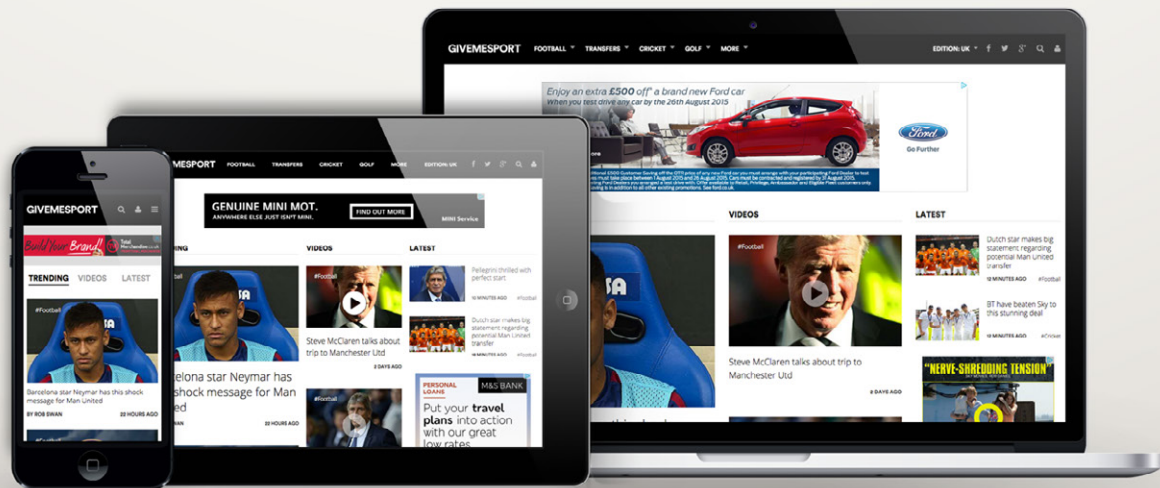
GIVEMESPORT FOOTBALL TRANSFERS CRICKET GOLF MORE EDITION: UK

Enjoy an extra £500 off* a brand new Ford car
When you test drive any car by the 26th August 2015

Ford
Go Further

VIDEOS

LATEST

#Football

Steve McClaren talks about trip to Manchester Utd

2 DAYS AGO

Dutch star makes big statement regarding potential Man United transfer

10 MINUTES AGO #Football

BT have beaten Sky to this stunning deal

10 MINUTES AGO #Cricket

"NERVE-SHREDDING TENSION"

GIVEMESPORT FOOTBALL TRANSFERS CRICKET GOLF MORE EDITION: UK

GENUINE MINI MOT.
ANYWHERE ELSE JUST ISN'T MINI.
FIND OUT MORE
MINI Service

VIDEOS

LATEST

#Football

Steve McClaren talks about trip to Manchester Utd

2 DAYS AGO

Pellegrini thrilled with perfect start

10 MINUTES AGO #Football

Dutch star makes big statement regarding potential Man United transfer

10 MINUTES AGO #Football

celona star Neymar has shock message for Man ted

22 HOURS AGO

#Football

M&S BANK
PERSONAL LOANS
Put your travel plans into action with our great low rates

GIVEMESPORT

Build Your Brand

TRENDING VIDEOS LATEST

#Football

Barcelona star Neymar has this shock message for Man United

BY ROB SWAN 22 HOURS AGO